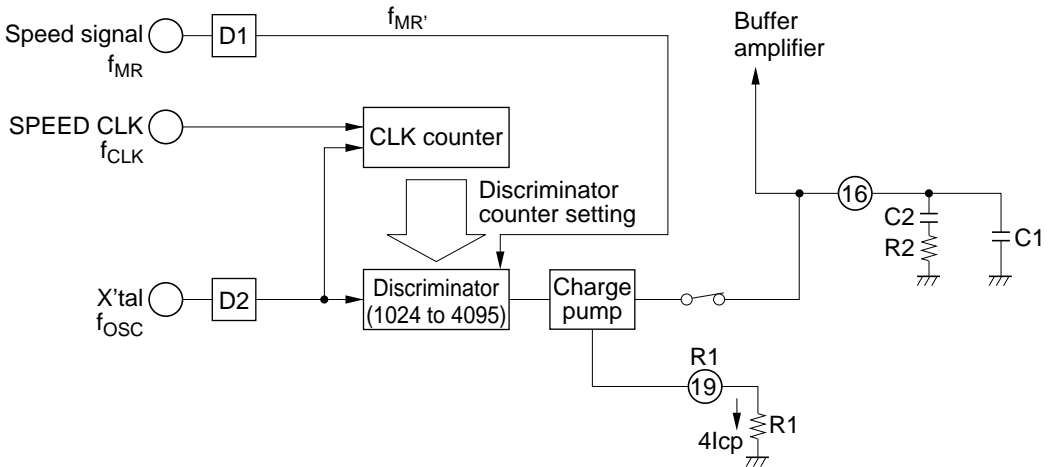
Speed signal $f_{MR}$

D1

$f_{MR'}$

Buffer amplifier

SPEED CLK $f_{CLK}$

CLK counter

Discriminator counter setting

16

C2

R2

C1

X'tal $f_{OSC}$

D2

Discriminator (1024 to 4095)

Charge pump

R1

19

4Icp

R1